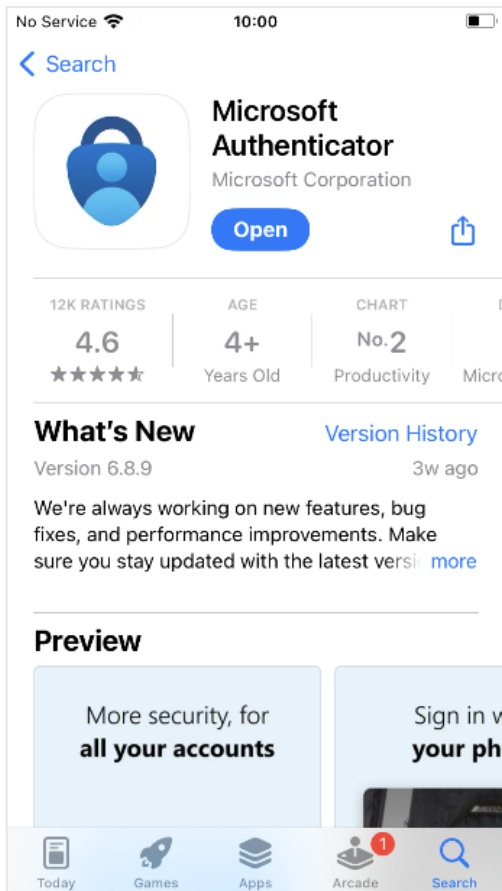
No Service 10:00

Search

Microsoft Authenticator
Microsoft Corporation
Open

12K RATINGS
4.6
AGE
4+
Years Old
CHART
No.2
Productivity
D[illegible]
Micro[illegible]

What's New
Version History
Version 6.8.9
3w ago
We're always working on new features, bug fixes, and performance improvements. Make sure you stay updated with the latest versi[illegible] more

Preview
More security, for
all your accounts
Sign in w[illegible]
your ph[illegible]

Today
Games
Apps
1
Arcade
Search